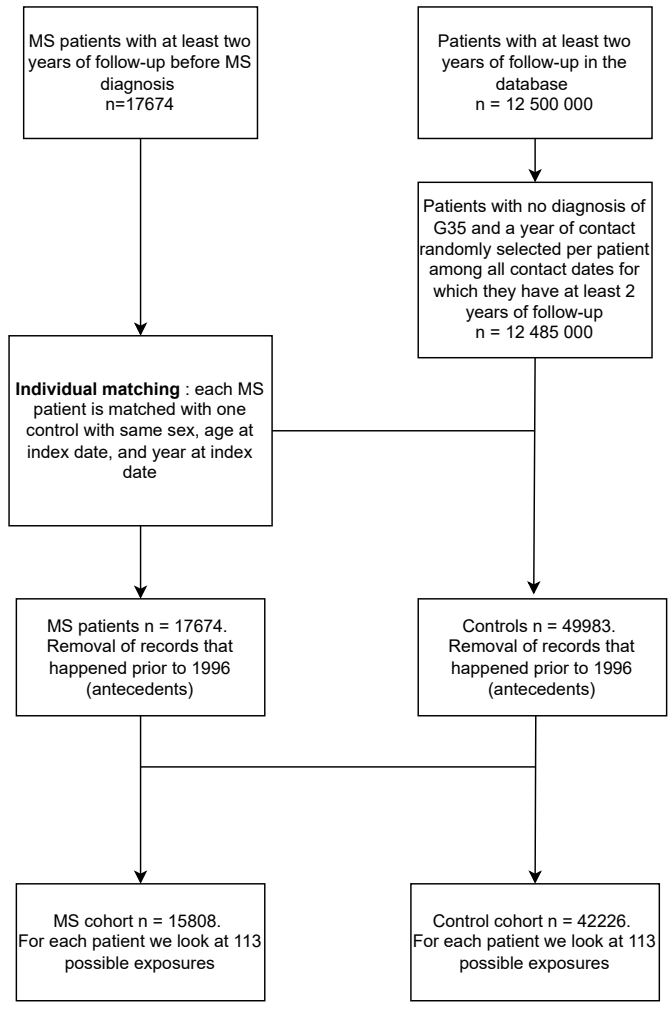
MS patients with at least two years of follow-up before MS diagnosis
n=17674

Patients with at least two years of follow-up in the database
n = 12 500 000

Patients with no diagnosis of G35 and a year of contact randomly selected per patient among all contact dates for which they have at least 2 years of follow-up
n = 12 485 000

**Individual matching** : each MS patient is matched with one control with same sex, age at index date, and year at index date

MS patients n = 17674. Removal of records that happened prior to 1996 (antecedents)

Controls n = 49983. Removal of records that happened prior to 1996 (antecedents)

MS cohort n = 15808. For each patient we look at 113 possible exposures

Control cohort n = 42226. For each patient we look at 113 possible exposures